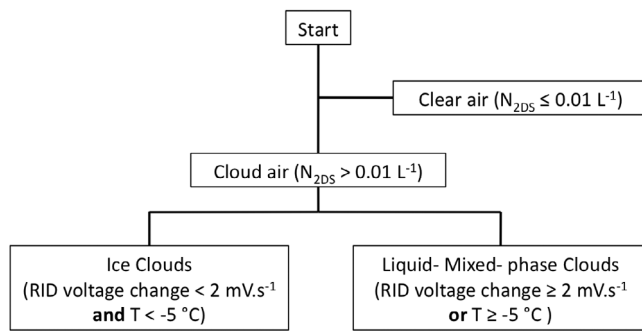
Start

Clear air ($N_{2DS} \leq 0.01$ L$^{-1}$)

Cloud air ($N_{2DS} > 0.01$ L$^{-1}$)

Ice Clouds
(RID voltage change < 2 mV.s$^{-1}$
**and** T < -5 °C)

Liquid- Mixed- phase Clouds
(RID voltage change ≥ 2 mV.s$^{-1}$
**or** T ≥ -5 °C )